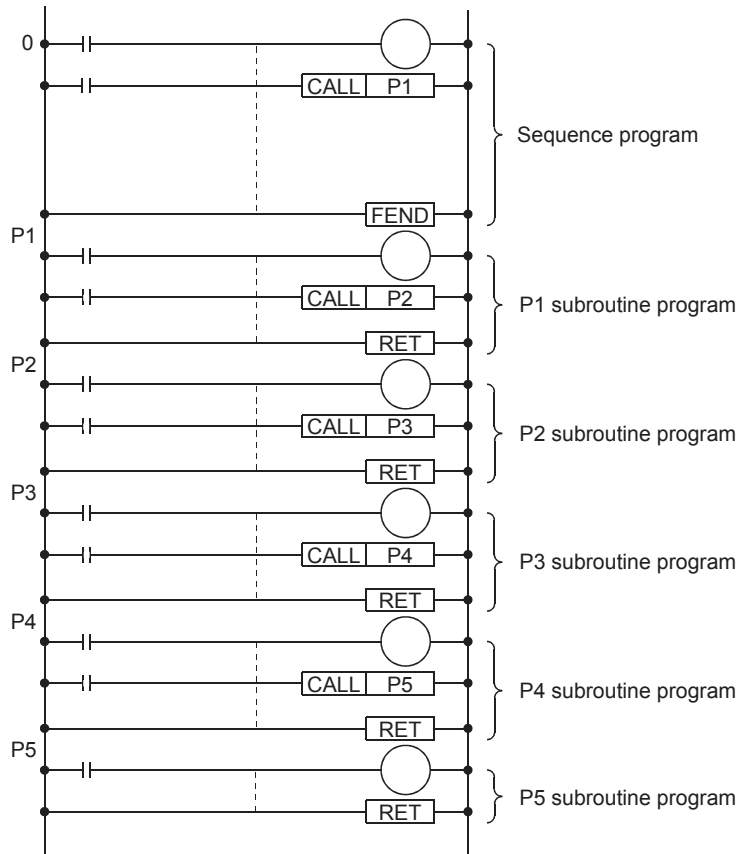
0

CALL P1

Sequence program

FEND

P1

CALL P2

P1 subroutine program

RET

P2

CALL P3

P2 subroutine program

RET

P3

CALL P4

P3 subroutine program

RET

P4

CALL P5

P4 subroutine program

RET

P5

P5 subroutine program

RET